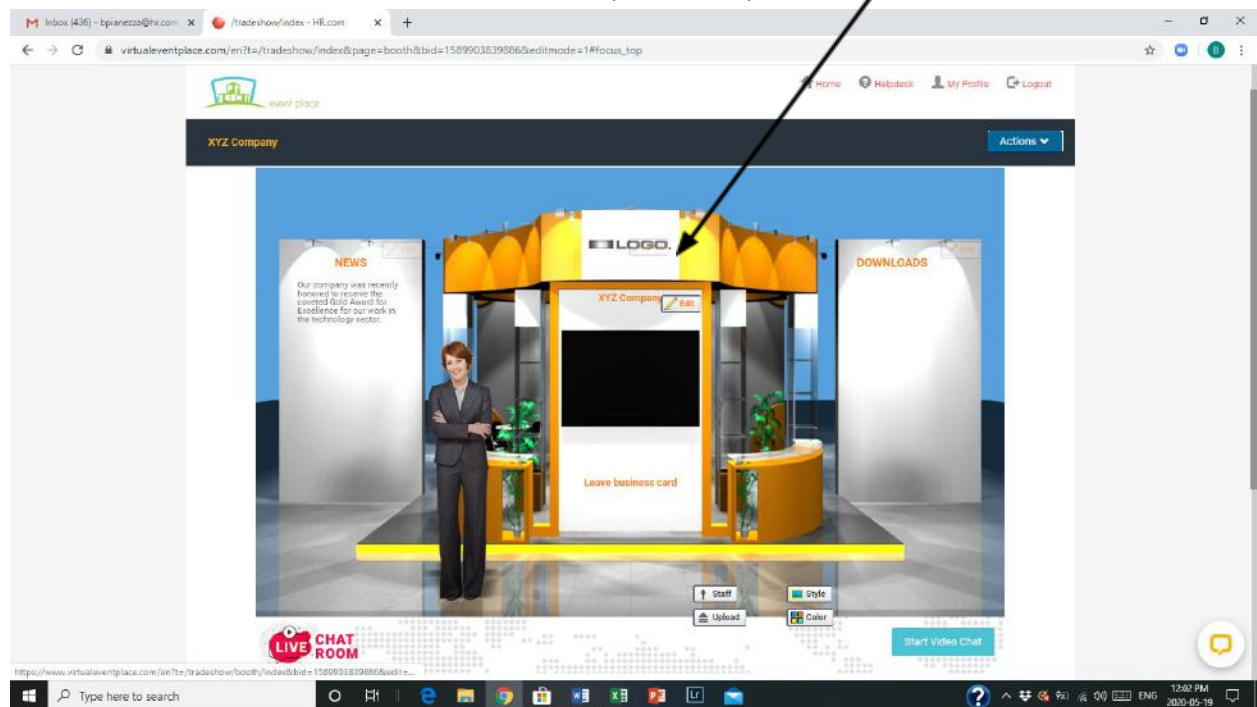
Inbox (436) - bpianezza@hr.com ×
/tradeshow/index - HR.com ×
+

virtualeventplace.com/en?t=/tradeshow/index&page=booth&bid=1589903839886&editmode=1#focus_top

event place

Home Helpdesk My Profile Logout

XYZ Company

Actions

NEWS

Our company was recently honored to receive the coveted Gold Award for Excellence for our work in the technology sector.

LOGO.

XYZ Company Edit

DOWNLOADS

Leave business card

Staff
Upload
Style
Color

LIVE CHAT ROOM

Start Video Chat

https://www.virtualeventplace.com/en?t=/tradeshow/booth/index&bid=1589903839886&edit=...

Type here to search

ENG 12:02 PM 2020-05-19